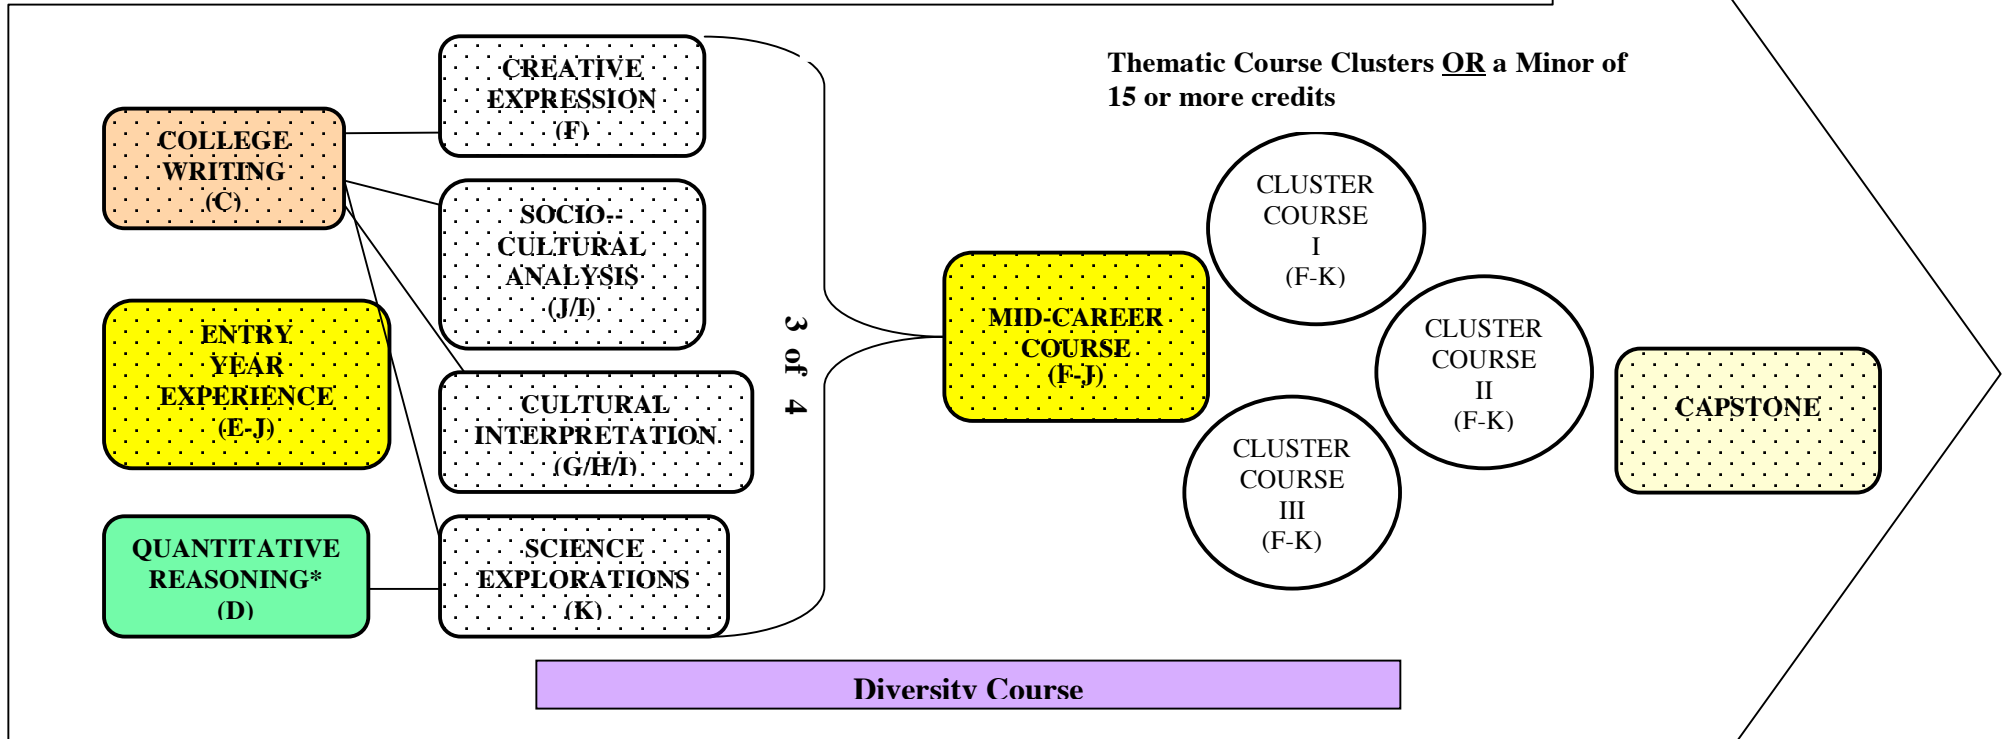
COLLEGE WRITING (C)

ENTRY YEAR EXPERIENCE (E-J)

QUANTITATIVE REASONING* (D)

CREATIVE EXPRESSION (F)

SOCIO-CULTURAL ANALYSIS (J/I)

CULTURAL INTERPRETATION (G/H/I)

SCIENCE EXPLORATIONS (K)

3 of 4

MID-CAREER COURSE (F-J)

Thematic Course Clusters OR a Minor of 15 or more credits

CLUSTER COURSE I (F-K)

CLUSTER COURSE II (F-K)

CLUSTER COURSE III (F-K)

CAPSTONE

Diversity Course